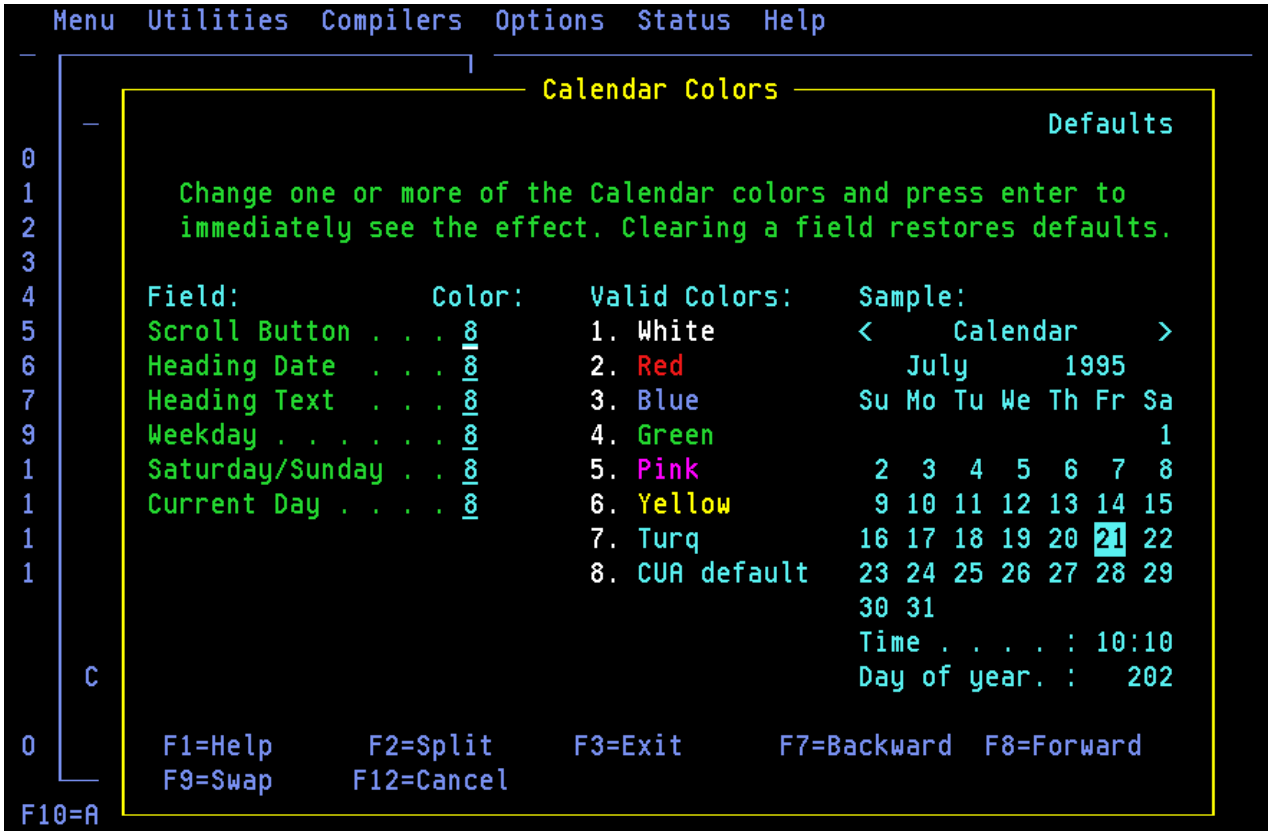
Menu Utilities Compilers Options Status Help

Calendar Colors

Defaults

Change one or more of the Calendar colors and press enter to immediately see the effect. Clearing a field restores defaults.

| Field: | Color: | Valid Colors: |
|---|---|---|
| Scroll Button . . . | 8 | 1. White |
| Heading Date . . . | 8 | 2. Red |
| Heading Text . . . | 8 | 3. Blue |
| Weekday . . . . . . | 8 | 4. Green |
| Saturday/Sunday . . | 8 | 5. Pink |
| Current Day . . . . | 8 | 6. Yellow |
| | | 7. Turq |
| | | 8. CUA default |

Sample:
< Calendar >
July 1995

| Su | Mo | Tu | We | Th | Fr | Sa |
|---|---|---|---|---|---|---|
| | | | | | | 1 |
| 2 | 3 | 4 | 5 | 6 | 7 | 8 |
| 9 | 10 | 11 | 12 | 13 | 14 | 15 |
| 16 | 17 | 18 | 19 | 20 | 21 | 22 |
| 23 | 24 | 25 | 26 | 27 | 28 | 29 |
| 30 | 31 | | | | | |

Time . . . . : 10:10
Day of year. : 202

F1=Help F2=Split F3=Exit F7=Backward F8=Forward
F9=Swap F12=Cancel

0
1
2
3
4
5
6
7
9
1
1
1
1
C
0
F10=A